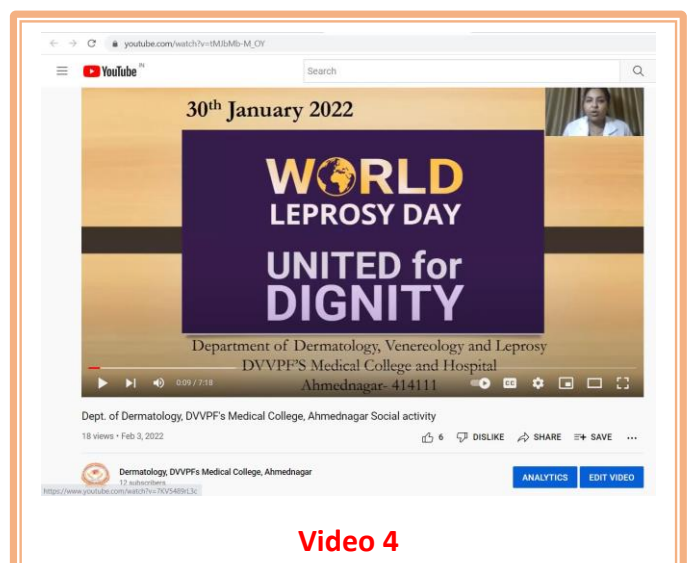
youtube.com/watch?v=tMJbMb-M_OY

YouTube IN

Search

30th January 2022

WORLD LEPROSY DAY

UNITED for DIGNITY

Department of Dermatology, Venereology and Leprosy
DVVPF'S Medical College and Hospital
Ahmednagar- 414111

0:09 / 7:18

Dept. of Dermatology, DVVPF's Medical College, Ahmednagar Social activity

18 views • Feb 3, 2022

6 DISLIKE SHARE SAVE

Dermatology, DVVPFs Medical College, Ahmednagar
12 subscribers

https://www.youtube.com/watch?v=7KV5489rL3c

ANALYTICS EDIT VIDEO

Video 4